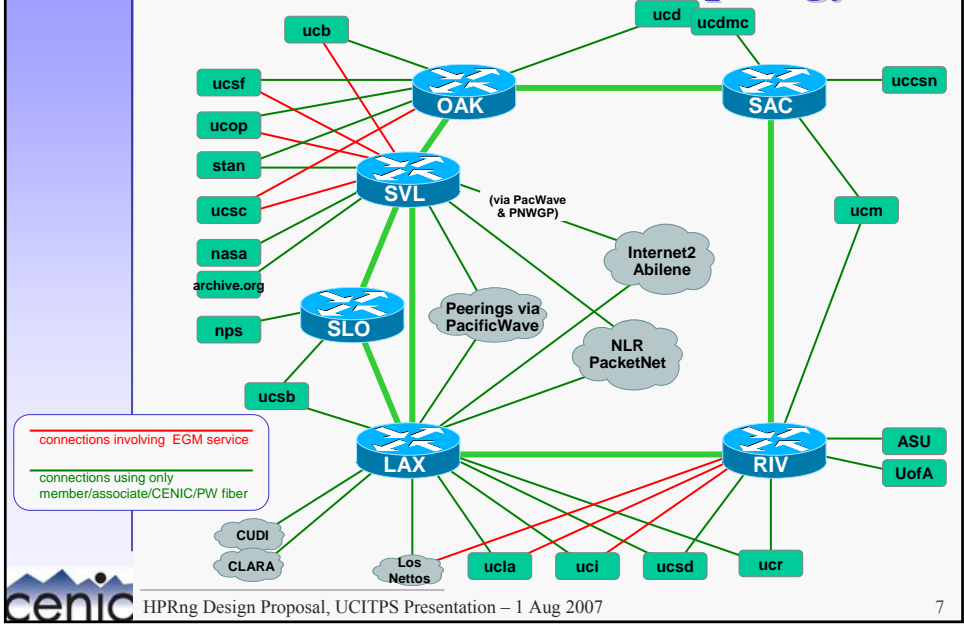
ucd
ucdmc
ucb
ucsf
OAK
SAC
uccsn
ucop
stan
SVL
ucsc
(via PacWave & PNWGP)
ucm
nasa
Internet2 Abilene
archive.org
Peerings via PacificWave
nps
SLO
NLR PacketNet
ucsb
connections involving EGM service
connections using only member/associate/CENIC/PW fiber
LAX
RIV
ASU
UofA
CUDI
CLARA
Los Nettos
ucla
uci
ucsd
ucr
cenic
HPRng Design Proposal, UCITPS Presentation – 1 Aug 2007
7